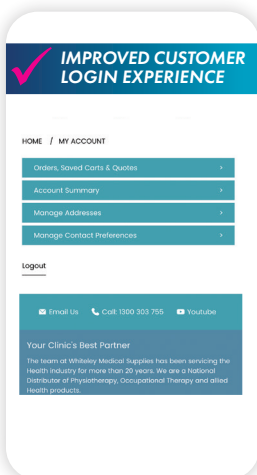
IMPROVED CUSTOMER LOGIN EXPERIENCE

HOME / MY ACCOUNT

Orders, Saved Carts & Quotes >

Account Summary >

Manage Addresses >

Manage Contact Preferences >

Logout

Email Us   Call: 1300 303 755   Youtube

Your Clinic's Best Partner

The team at Whiteley Medical Supplies has been servicing the Health industry for more than 20 years. We are a National Distributor of Physiotherapy, Occupational Therapy and allied Health products.